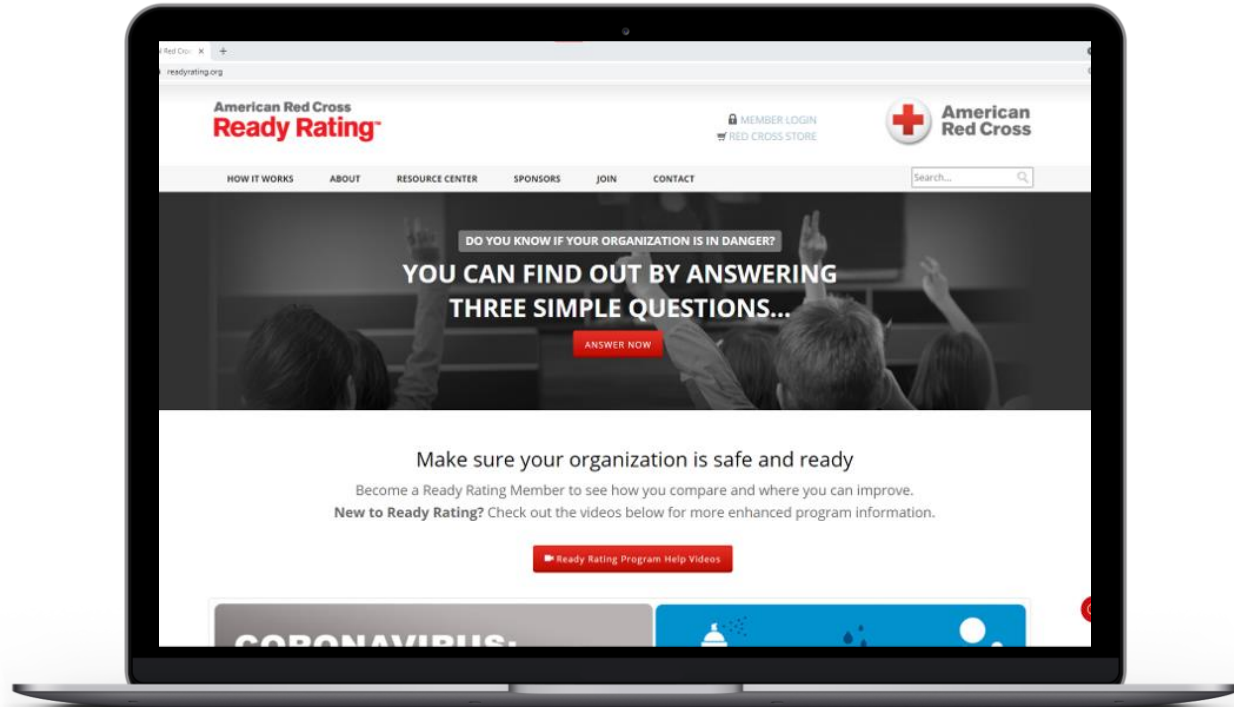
Red Cros ×
readyrating.org

American Red Cross
Ready Rating™

MEMBER LOGIN
RED CROSS STORE

American Red Cross

HOW IT WORKS ABOUT RESOURCE CENTER SPONSORS JOIN CONTACT

Search...

DO YOU KNOW IF YOUR ORGANIZATION IS IN DANGER?

YOU CAN FIND OUT BY ANSWERING THREE SIMPLE QUESTIONS...

ANSWER NOW

Make sure your organization is safe and ready

Become a Ready Rating Member to see how you compare and where you can improve.

**New to Ready Rating?** Check out the videos below for more enhanced program information.

Ready Rating Program Help Videos

CORONAVIRUS: